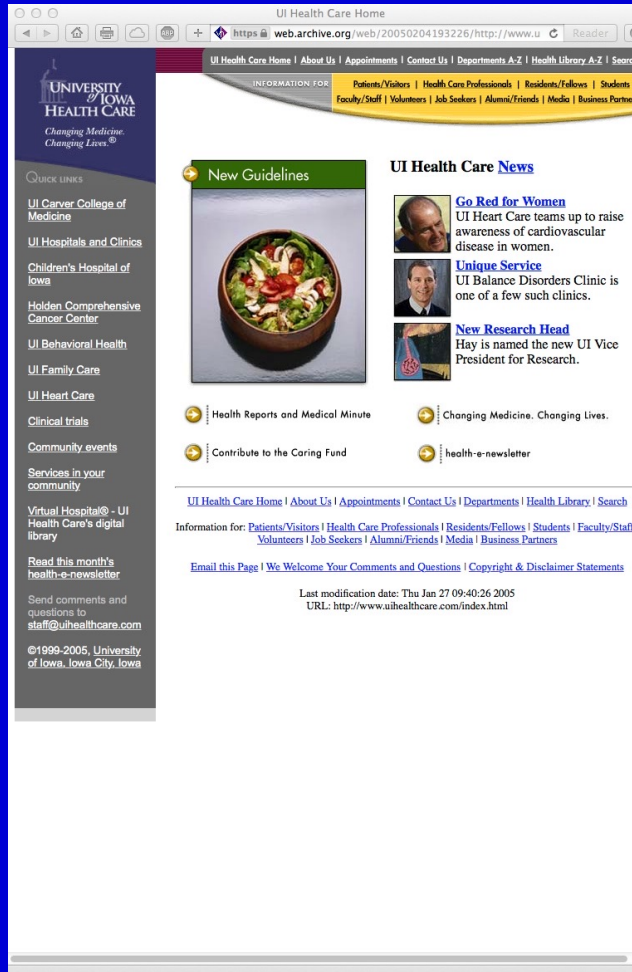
UI Health Care Home

https web.archive.org/web/20050204193226/http://www.u Reader

UI Health Care Home | About Us | Appointments | Contact Us | Departments A-Z | Health Library A-Z | Searc

INFORMATION FOR Patients/Visitors | Health Care Professionals | Residents/Fellows | Students Faculty/Staff | Volunteers | Job Seekers | Alumni/Friends | Media | Business Partne

UNIVERSITY OF IOWA HEALTH CARE

Changing Medicine. Changing Lives.®

QUICK LINKS

UI Carver College of Medicine

UI Hospitals and Clinics

Children's Hospital of Iowa

Holden Comprehensive Cancer Center

UI Behavioral Health

UI Family Care

UI Heart Care

Clinical trials

Community events

Services in your community

Virtual Hospital® - UI Health Care's digital library

Read this month's health-e-newsletter

Send comments and questions to staff@uihealthcare.com

©1999-2005, University of Iowa, Iowa City, Iowa

New Guidelines

UI Health Care News

Go Red for Women
UI Heart Care teams up to raise awareness of cardiovascular disease in women.

Unique Service
UI Balance Disorders Clinic is one of a few such clinics.

New Research Head
Hay is named the new UI Vice President for Research.

Health Reports and Medical Minute

Changing Medicine. Changing Lives.

Contribute to the Caring Fund

health-e-newsletter

UI Health Care Home | About Us | Appointments | Contact Us | Departments | Health Library | Search

Information for: Patients/Visitors | Health Care Professionals | Residents/Fellows | Students | Faculty/Staff Volunteers | Job Seekers | Alumni/Friends | Media | Business Partners

Email this Page | We Welcome Your Comments and Questions | Copyright & Disclaimer Statements

Last modification date: Thu Jan 27 09:40:26 2005
URL: http://www.uihealthcare.com/index.html